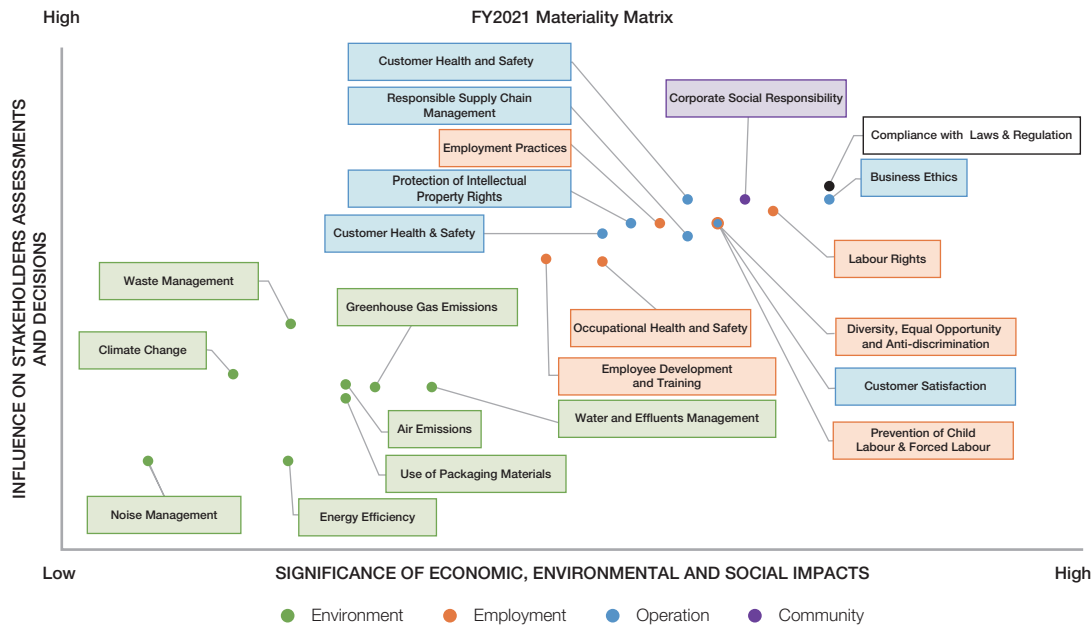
High

FY2021 Materiality Matrix

INFLUENCE ON STAKEHOLDERS ASSESSMENTS AND DECISIONS

Customer Health and Safety

Responsible Supply Chain Management

Employment Practices

Protection of Intellectual Property Rights

Customer Health & Safety

Corporate Social Responsibility

Compliance with Laws & Regulation

Business Ethics

Labour Rights

Waste Management

Greenhouse Gas Emissions

Climate Change

Occupational Health and Safety

Diversity, Equal Opportunity and Anti-discrimination

Employee Development and Training

Customer Satisfaction

Water and Effluents Management

Air Emissions

Prevention of Child Labour & Forced Labour

Use of Packaging Materials

Noise Management

Energy Efficiency

Low

SIGNIFICANCE OF ECONOMIC, ENVIRONMENTAL AND SOCIAL IMPACTS

High

Environment Employment Operation Community